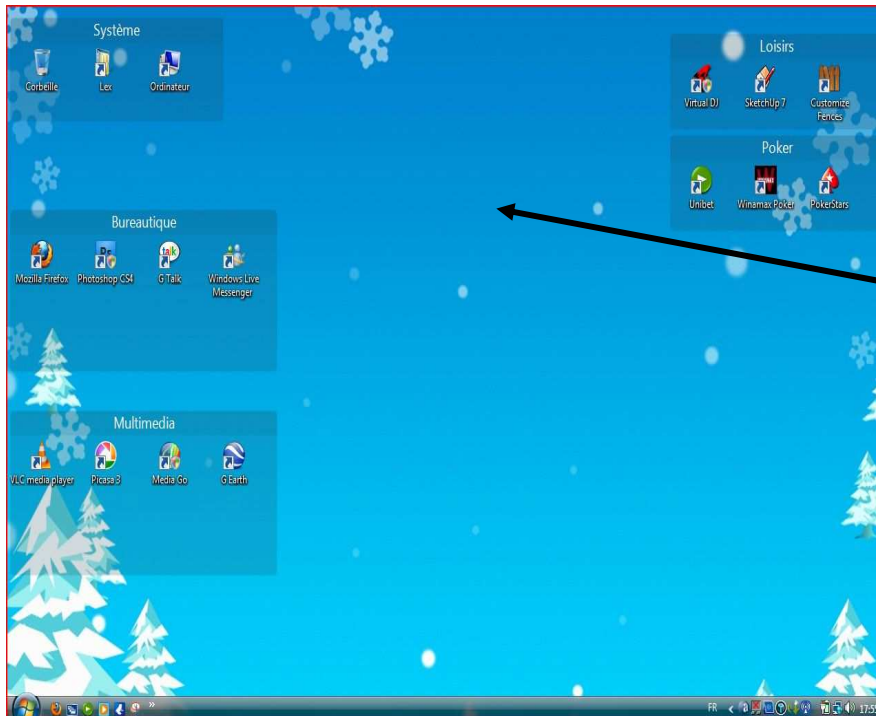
Système

Corbeille

Lex

Ordinateur

Bureautique

Mozilla Firefox

Photoshop CS4

G Talk

Windows Live Messenger

Multimedia

VLC media player

Picasa 3

Media Go

G Earth

Loisirs

Virtual DJ

SketchUp 7

Customize Fences

Poker

Unibet

Winamax Poker

PokerStars

FR

17:5